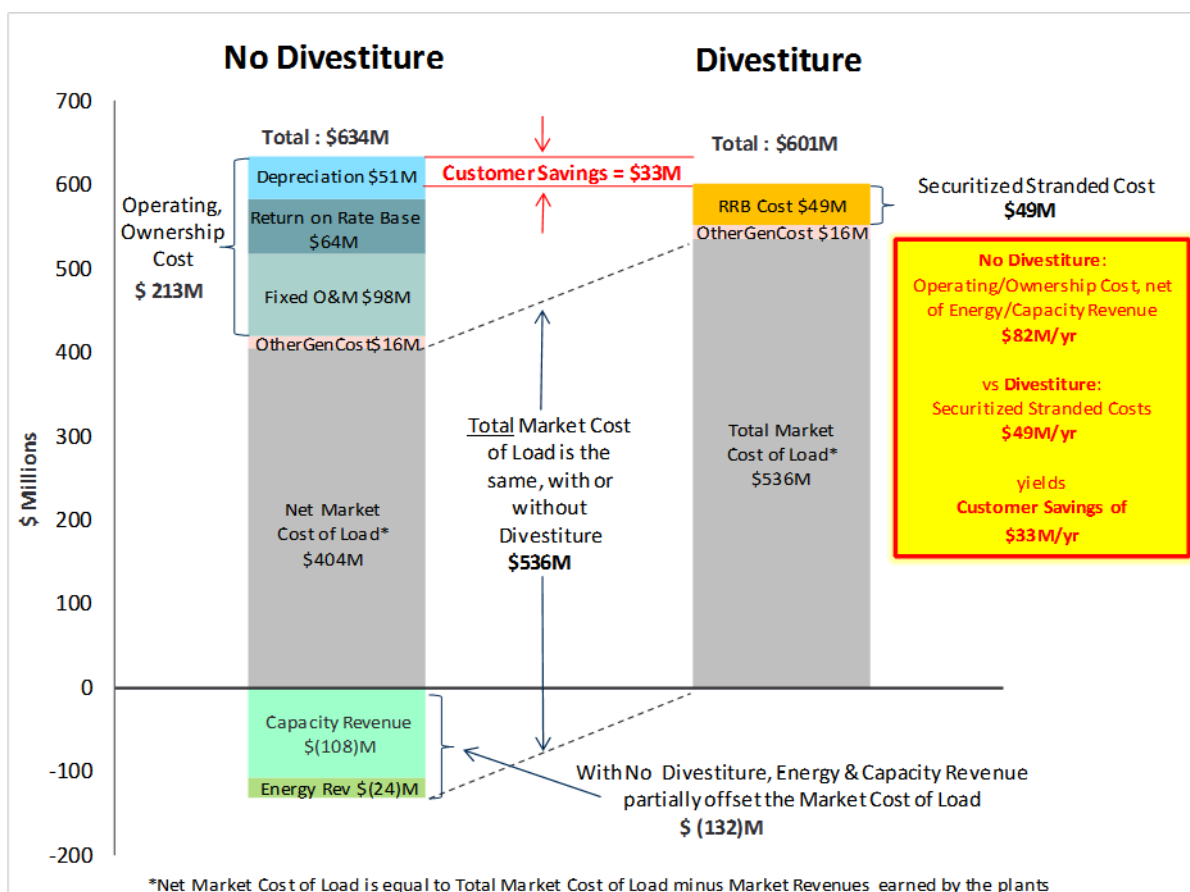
No Divestiture

Divestiture

700
600
500
400
300
200
100
0
-100
-200

$ Millions

Total : $634M

Total : $601M

Customer Savings = $33M

Depreciation $51M

Return on Rate Base $64M

Fixed O&M $98M

OtherGenCost $16M

Operating, Ownership Cost
$ 213M

Net Market Cost of Load*
$404M

Total Market Cost of Load is the same, with or without Divestiture
$536M

RRB Cost $49M

OtherGenCost $16M

Securitized Stranded Cost
$49M

Total Market Cost of Load*
$536M

No Divestiture:
Operating/Ownership Cost, net of Energy/Capacity Revenue
$82M/yr

vs Divestiture:
Securitized Stranded Costs
$49M/yr

yields
Customer Savings of
$33M/yr

Capacity Revenue
$(108)M

Energy Rev $(24)M

With No Divestiture, Energy & Capacity Revenue partially offset the Market Cost of Load
$ (132)M

*Net Market Cost of Load is equal to Total Market Cost of Load minus Market Revenues earned by the plants